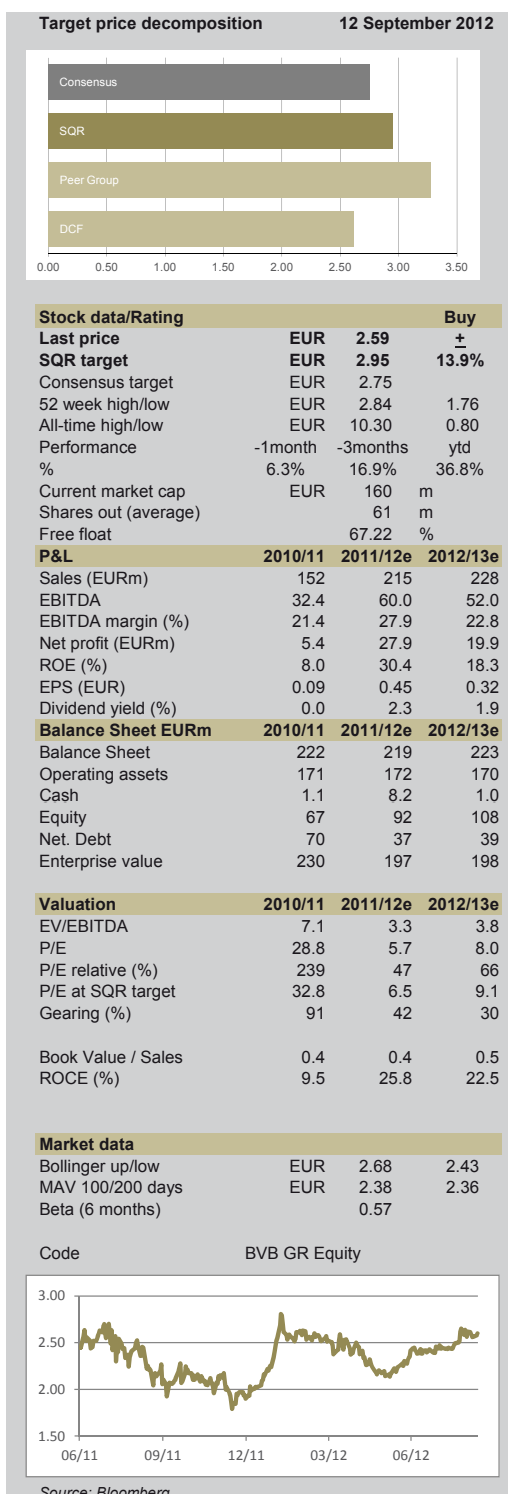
Target price decomposition 12 September 2012

Consensus
SQR
Peer Group
DCF

0.00 0.50 1.00 1.50 2.00 2.50 3.00 3.50

| Stock data/Rating | | | Buy |
|---|---|---|---|
| Last price | EUR | 2.59 | $\pm$ |
| SQR target | EUR | 2.95 | 13.9% |
| Consensus target | EUR | 2.75 | |
| 52 week high/low | EUR | 2.84 | 1.76 |
| All-time high/low | EUR | 10.30 | 0.80 |
| Performance | -1month | -3months | ytd |
| % | 6.3% | 16.9% | 36.8% |
| Current market cap | EUR | 160 | m |
| Shares out (average) | | 61 | m |
| Free float | | 67.22 | % |
| P&L | 2010/11 | 2011/12e | 2012/13e |
| Sales (EURm) | 152 | 215 | 228 |
| EBITDA | 32.4 | 60.0 | 52.0 |
| EBITDA margin (%) | 21.4 | 27.9 | 22.8 |
| Net profit (EURm) | 5.4 | 27.9 | 19.9 |
| ROE (%) | 8.0 | 30.4 | 18.3 |
| EPS (EUR) | 0.09 | 0.45 | 0.32 |
| Dividend yield (%) | 0.0 | 2.3 | 1.9 |
| Balance Sheet EURm | 2010/11 | 2011/12e | 2012/13e |
| Balance Sheet | 222 | 219 | 223 |
| Operating assets | 171 | 172 | 170 |
| Cash | 1.1 | 8.2 | 1.0 |
| Equity | 67 | 92 | 108 |
| Net. Debt | 70 | 37 | 39 |
| Enterprise value | 230 | 197 | 198 |

| Valuation | 2010/11 | 2011/12e | 2012/13e |
|---|---|---|---|
| EV/EBITDA | 7.1 | 3.3 | 3.8 |
| P/E | 28.8 | 5.7 | 8.0 |
| P/E relative (%) | 239 | 47 | 66 |
| P/E at SQR target | 32.8 | 6.5 | 9.1 |
| Gearing (%) | 91 | 42 | 30 |
| Book Value / Sales | 0.4 | 0.4 | 0.5 |
| ROCE (%) | 9.5 | 25.8 | 22.5 |

| Market data | | | |
|---|---|---|---|
| Bollinger up/low | EUR | 2.68 | 2.43 |
| MAV 100/200 days | EUR | 2.38 | 2.36 |
| Beta (6 months) | | 0.57 | |

Code BVB GR Equity

3.00
2.50
2.00
1.50
06/11 09/11 12/11 03/12 06/12

Source: Bloomberg